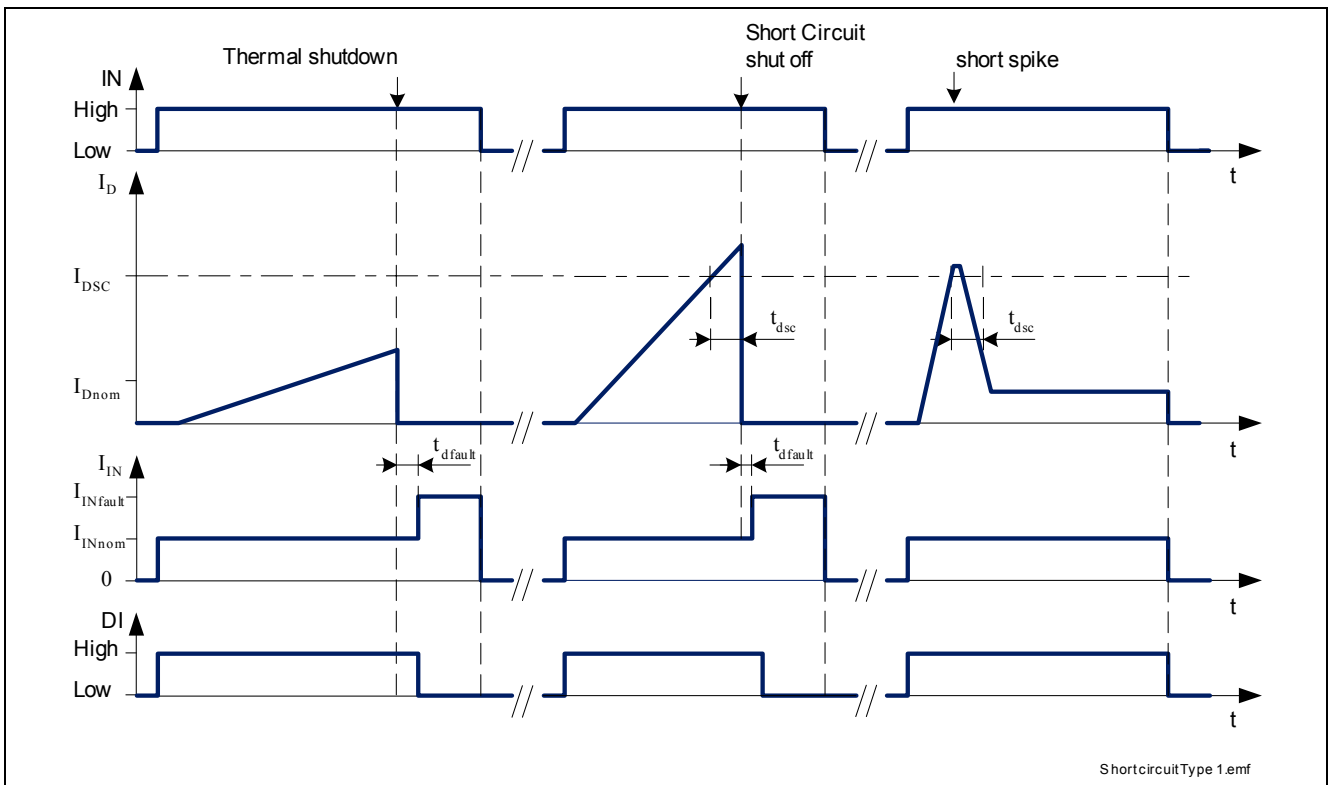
Thermal shutdown

Short Circuit shut off

short spike

IN

High

Low

t

$I_D$

$I_{DSC}$

$t_{dsc}$

$t_{dsc}$

$I_{Dnom}$

t

$t_{dfault}$

$t_{dfault}$

$I_{IN}$

$I_{INfault}$

$I_{INnom}$

0

t

DI

High

Low

t

ShortcircuitType 1.emf